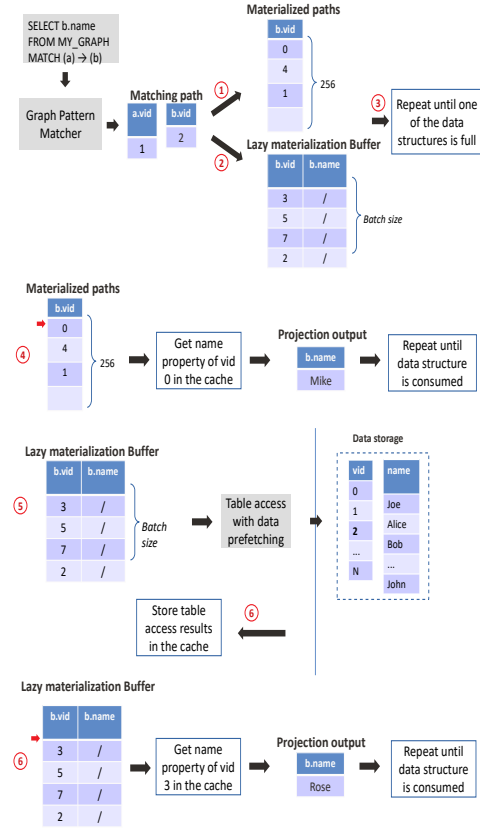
SELECT b.name
FROM MY_GRAPH
MATCH (a) → (b)

Graph Pattern Matcher

Matching path

| a.vid | b.vid |
|---|---|
| 1 | 2 |

1

2

Materialized paths

| b.vid |
|---|
| 0 |
| 4 |
| 1 |
| |

256

3

Repeat until one of the data structures is full

Lazy materialization Buffer

| b.vid | b.name |
|---|---|
| 3 | / |
| 5 | / |
| 7 | / |
| 2 | / |

Batch size

Materialized paths

4

| b.vid |
|---|
| 0 |
| 4 |
| 1 |
| |

256

Get name property of vid 0 in the cache

Projection output

| b.name |
|---|
| Mike |

Repeat until data structure is consumed

Lazy materialization Buffer

5

| b.vid | b.name |
|---|---|
| 3 | / |
| 5 | / |
| 7 | / |
| 2 | / |

Batch size

Table access with data prefetching

Data storage

| vid |
|---|
| 0 |
| 1 |
| 2 |
| ... |
| N |

| name |
|---|
| Joe |
| Alice |
| Bob |
| ... |
| John |

6

Store table access results in the cache

Lazy materialization Buffer

6

| b.vid | b.name |
|---|---|
| 3 | / |
| 5 | / |
| 7 | / |
| 2 | / |

Get name property of vid 3 in the cache

Projection output

| b.name |
|---|
| Rose |

Repeat until data structure is consumed